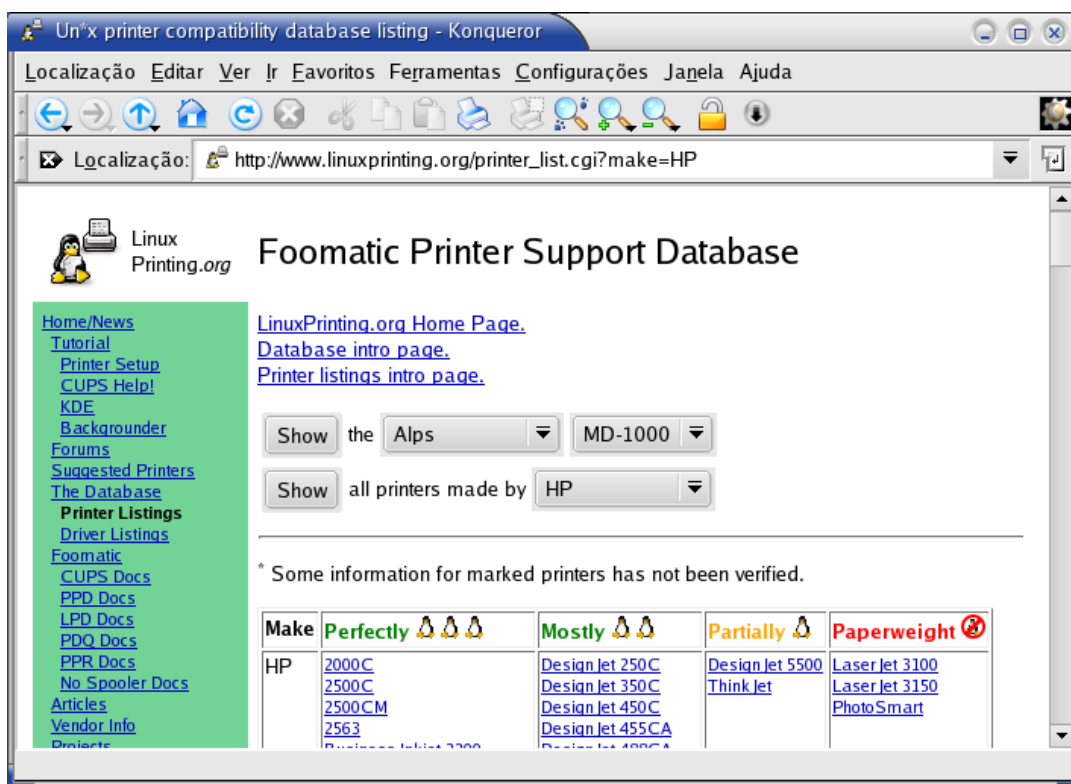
Un*x printer compatibility database listing - Konqueror

Localização Editar Ver Ir Favoritos Ferramentas Configurações Janela Ajuda

Localização: http://www.linuxprinting.org/printer_list.cgi?make=HP

Linux Printing.org

Foomatic Printer Support Database

Home/News
Tutorial
Printer Setup
CUPS Help!
KDE
Backgrounder
Forums
Suggested Printers
The Database
Printer Listings
Driver Listings
Foomatic
CUPS Docs
PPD Docs
LPD Docs
PDQ Docs
PPR Docs
No Spooler Docs
Articles
Vendor Info
Projects

LinuxPrinting.org Home Page.
Database intro page.
Printer listings intro page.

Show the Alps MD-1000

Show all printers made by HP

* Some information for marked printers has not been verified.

| Make | Perfectly | Mostly | Partially | Paperweight |
|---|---|---|---|---|
| HP | 2000C<br>2500C<br>2500CM<br>2563<br>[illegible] | DesignJet 250C<br>DesignJet 350C<br>DesignJet 450C<br>DesignJet 455CA<br>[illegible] | DesignJet 5500<br>ThinkJet | LaserJet 3100<br>LaserJet 3150<br>PhotoSmart |